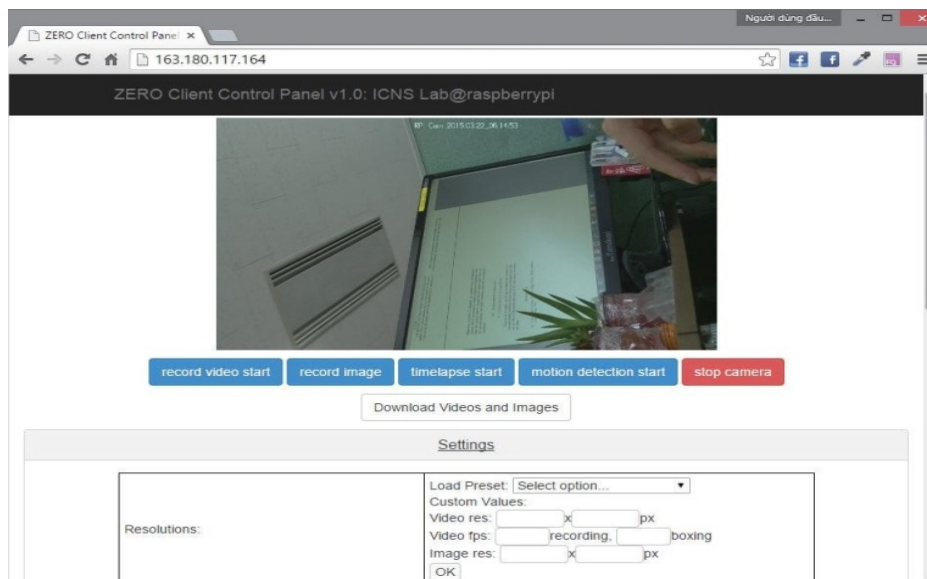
ZERO Client Control Panel ×

Người dùng đầu...

163.180.117.164

ZERO Client Control Panel v1.0: ICNS Lab@raspberrypi

RPi Cam 2015.03.22_06:14:53

record video start
record image
timelapse start
motion detection start
stop camera

Download Videos and Images

Settings

| Resolutions: | Load Preset: Select option... Custom Values: Video res: x px Video fps: recording, boxing Image res: x px OK |
|---|---|